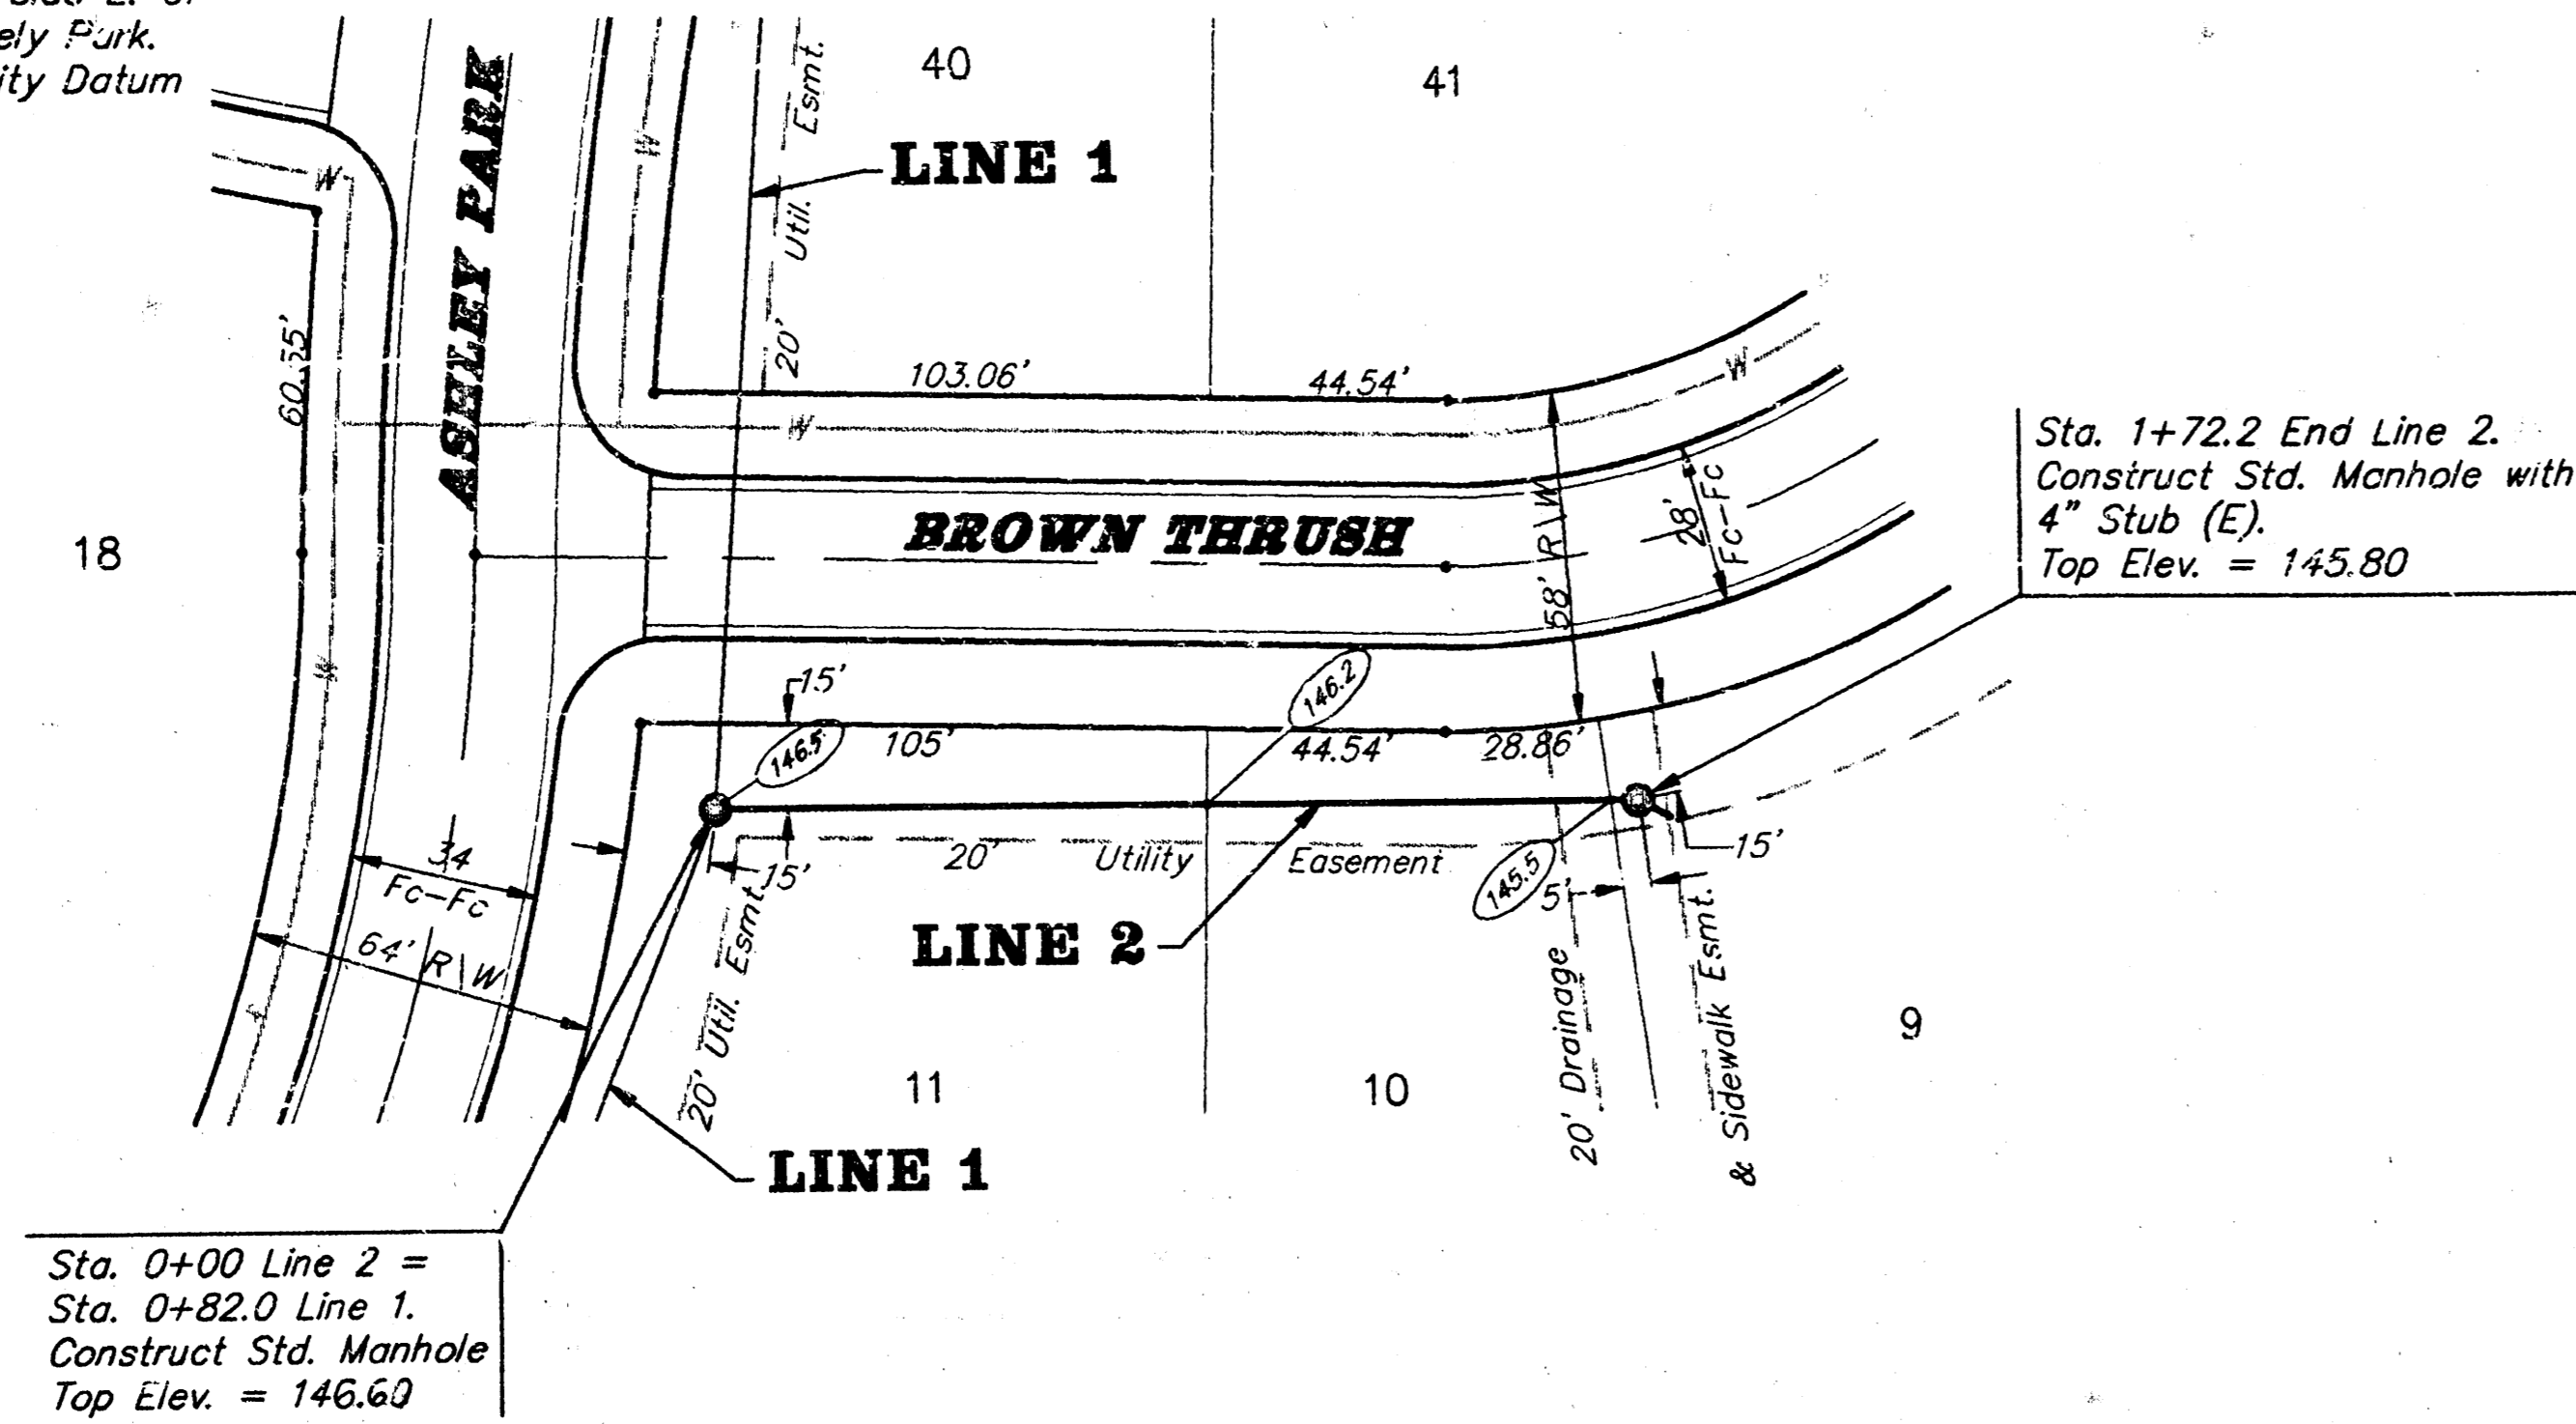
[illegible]
ely Park.
ity Datum

40

41

20' Util. Esmt.

LINE 1

ASHLEY PARK

60.55'

103.06'

44.54'

W

W

W

18

BROWN THRUSH

58' R\W

28' Fc–Fc

Sta. 1+72.2 End Line 2.
Construct Std. Manhole with 4" Stub (E).
Top Elev. = 145.80

15'

146.5

105'

146.2

44.54'

28.86'

34 Fc–Fc

64' R\W

15'

20' Utility Easement

15'

145.5

5'

LINE 2

20' Util. Esmt.

11

10

20' Drainage & Sidewalk Esmt.

9

LINE 1

Sta. 0+00 Line 2 =
Sta. 0+82.0 Line 1.
Construct Std. Manhole
Top Elev. = 146.60